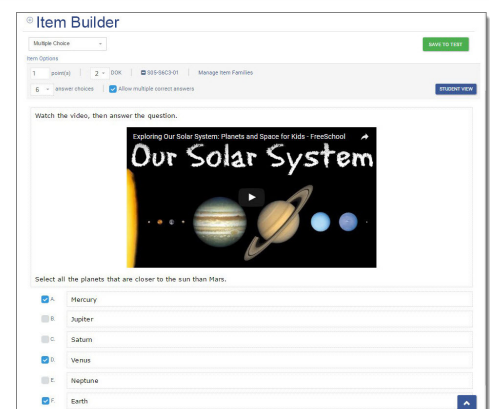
Item Builder

Multiple Choice

SAVE TO TEST

Item Options

1 point(s) | 2 DOK | 005-56C3-01 | Manage Item Families

6 answer choices | Allow multiple correct answers

STUDENT VIEW

Watch the video, then answer the question.

Exploring Our Solar System: Planets and Space for Kids - FreeSchool

Our Solar System

Select all the planets that are closer to the sun than Mars.

A. Mercury

B. Jupiter

C. Saturn

D. Venus

E. Neptune

F. Earth